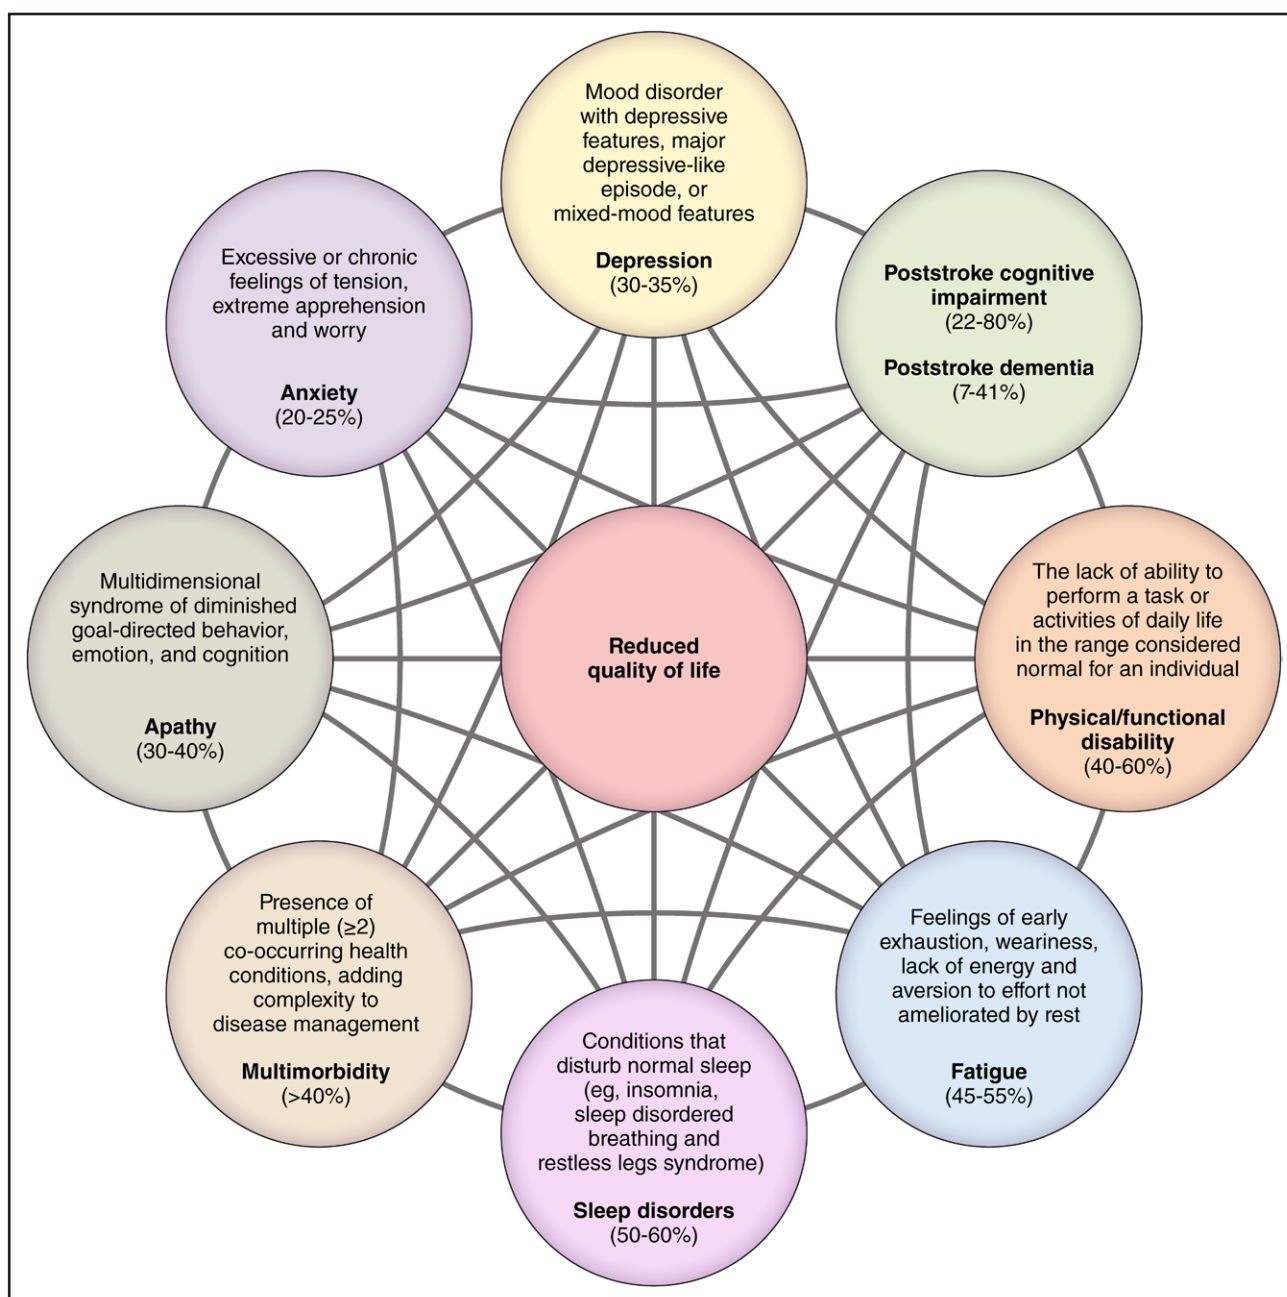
Mood disorder with depressive features, major depressive-like episode, or mixed-mood features

Depression
(30-35%)

Excessive or chronic feelings of tension, extreme apprehension and worry

Anxiety
(20-25%)

Poststroke cognitive impairment
(22-80%)

Poststroke dementia
(7-41%)

Multidimensional syndrome of diminished goal-directed behavior, emotion, and cognition

Apathy
(30-40%)

Reduced quality of life

The lack of ability to perform a task or activities of daily life in the range considered normal for an individual

Physical/functional disability
(40-60%)

Presence of multiple (≥2) co-occurring health conditions, adding complexity to disease management

Multimorbidity
(>40%)

Feelings of early exhaustion, weariness, lack of energy and aversion to effort not ameliorated by rest

Fatigue
(45-55%)

Conditions that disturb normal sleep (eg, insomnia, sleep disordered breathing and restless legs syndrome)

Sleep disorders
(50-60%)